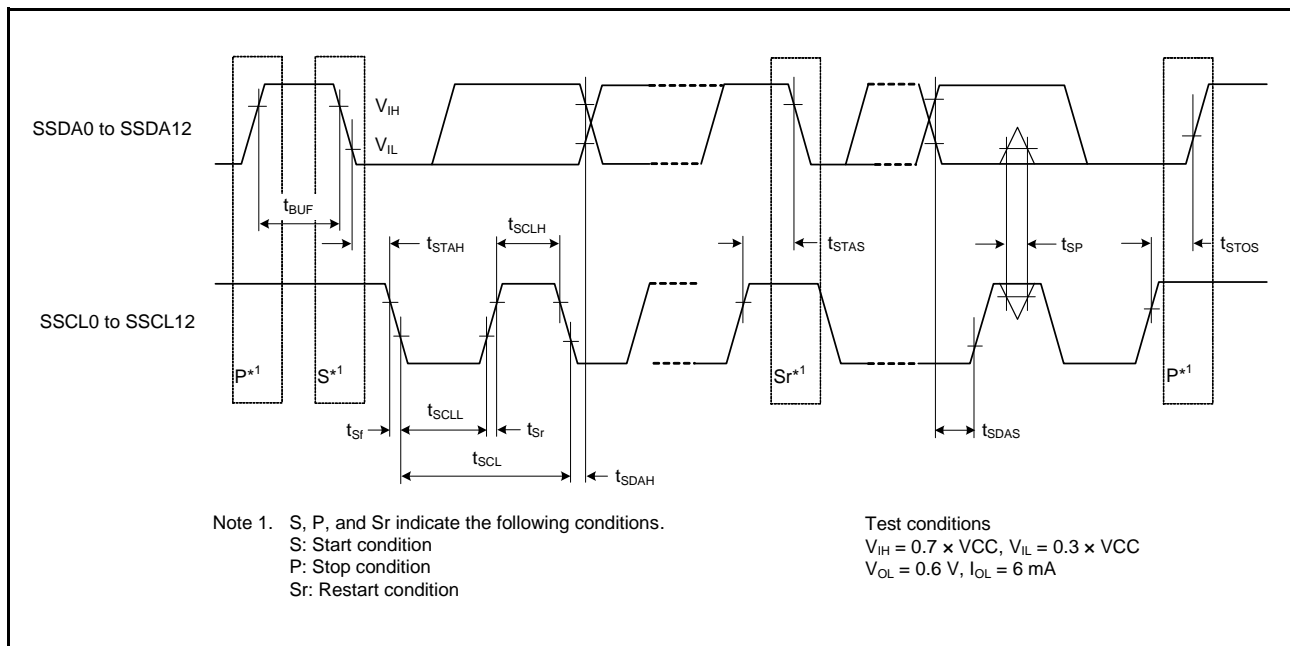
SSDA0 to SSDA12

$V_{IH}$

$V_{IL}$

$t_{BUF}$

$t_{STAH}$

$t_{SCLH}$

$t_{STAS}$

$t_{SP}$

$t_{STOS}$

SSCL0 to SSCL12

P*1

S*1

Sr*1

P*1

$t_{Sf}$

$t_{SCLL}$

$t_{Sr}$

$t_{SCL}$

$t_{SDAH}$

$t_{SDAS}$

Note 1. S, P, and Sr indicate the following conditions.
S: Start condition
P: Stop condition
Sr: Restart condition

Test conditions
$V_{IH} = 0.7 \times VCC$, $V_{IL} = 0.3 \times VCC$
$V_{OL} = 0.6$ V, $I_{OL} = 6$ mA